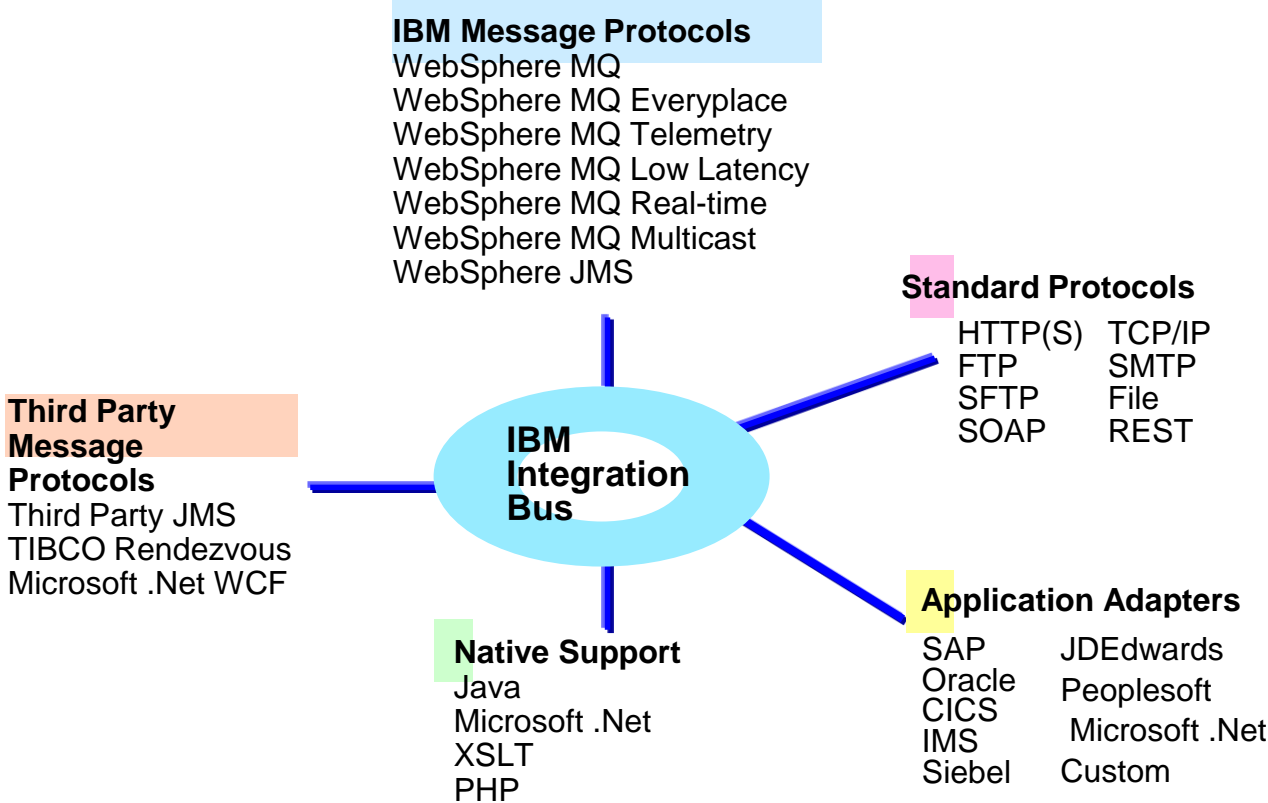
IBM Message Protocols
WebSphere MQ
WebSphere MQ Everyplace
WebSphere MQ Telemetry
WebSphere MQ Low Latency
WebSphere MQ Real-time
WebSphere MQ Multicast
WebSphere JMS

Standard Protocols

| HTTP(S) | TCP/IP |
|---|---|
| FTP | SMTP |
| SFTP | File |
| SOAP | REST |

Third Party Message Protocols
Third Party JMS
TIBCO Rendezvous
Microsoft .Net WCF

IBM Integration Bus

Native Support
Java
Microsoft .Net
XSLT
PHP

Application Adapters

| SAP | JDEdwards |
|---|---|
| Oracle | Peoplesoft |
| CICS | Microsoft .Net |
| IMS | Custom |
| Siebel | |